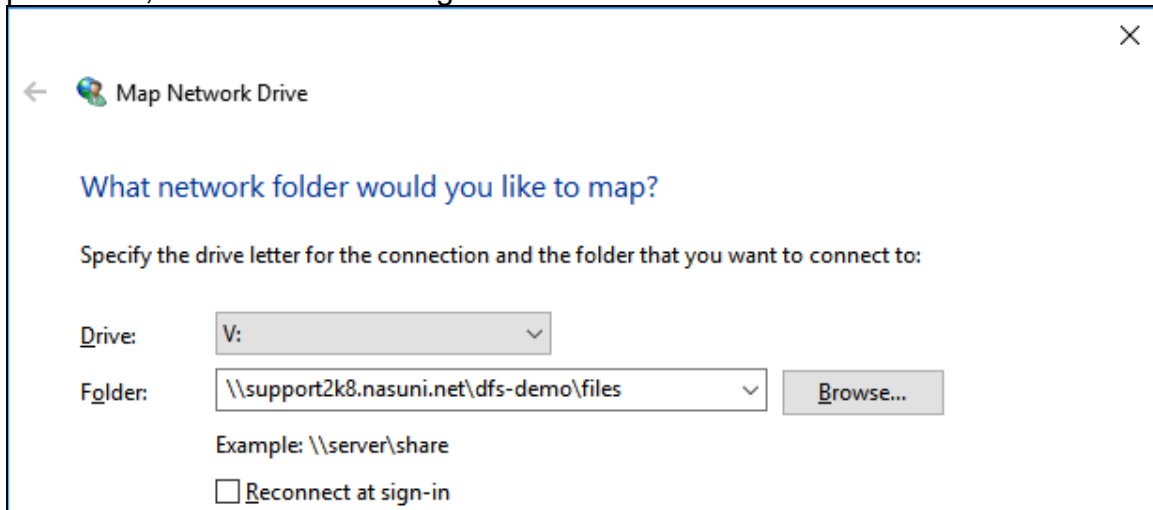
Map Network Drive

What network folder would you like to map?

Specify the drive letter for the connection and the folder that you want to connect to:

Drive: V:

Folder: \\support2k8.nasuni.net\dfs-demo\files Browse...

Example: \\server\share

Reconnect at sign-in